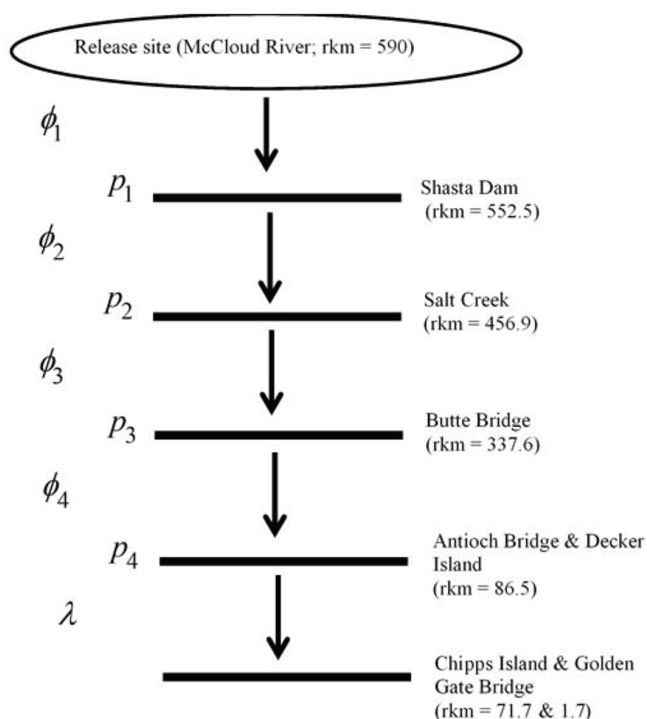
Release site (McCloud River; rkm = 590)

$\phi_1$

$p_1$

Shasta Dam (rkm = 552.5)

$\phi_2$

$p_2$

Salt Creek (rkm = 456.9)

$\phi_3$

$p_3$

Butte Bridge (rkm = 337.6)

$\phi_4$

$p_4$

Antioch Bridge & Decker Island (rkm = 86.5)

$\lambda$

Chipps Island & Golden Gate Bridge (rkm = 71.7 & 1.7)